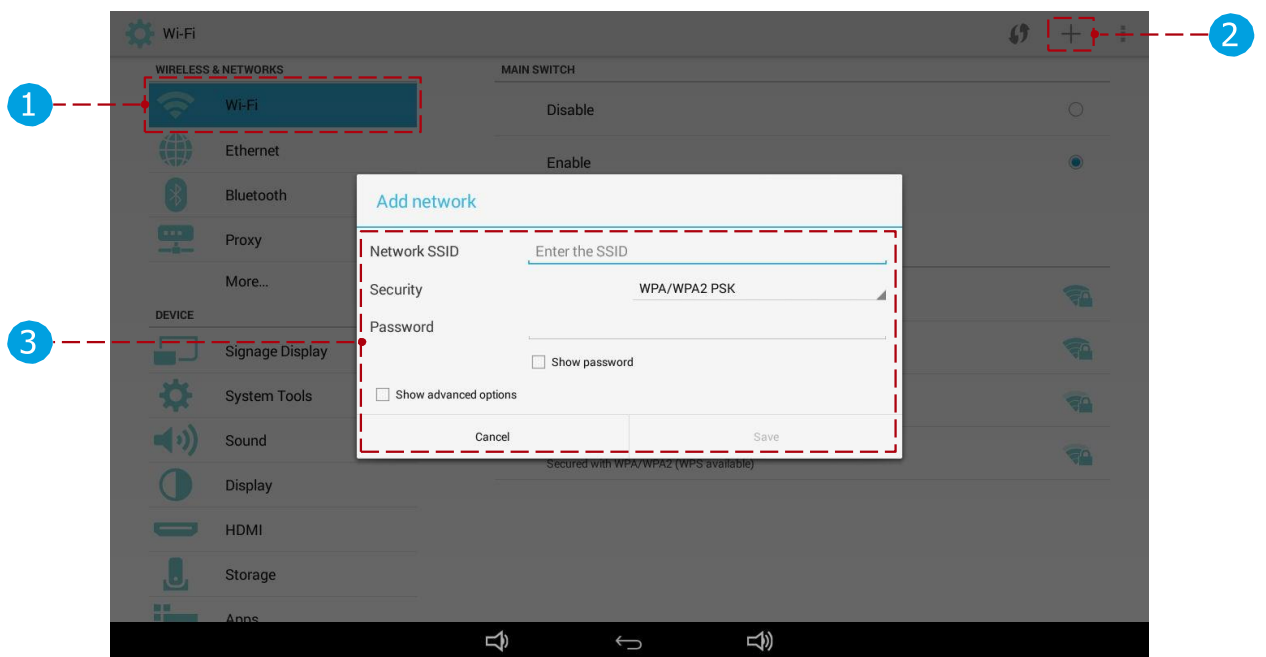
Wi-Fi

WIRELESS & NETWORKS

Wi-Fi

Ethernet

Bluetooth

Proxy

More...

DEVICE

Signage Display

System Tools

Sound

Display

HDMI

Storage

Apps

MAIN SWITCH

Disable

Enable

Secured with WPA/WPA2 (WPS available)

Add network

Network SSID

Enter the SSID

Security

WPA/WPA2 PSK

Password

Show password

Show advanced options

Cancel

Save

1

2

3